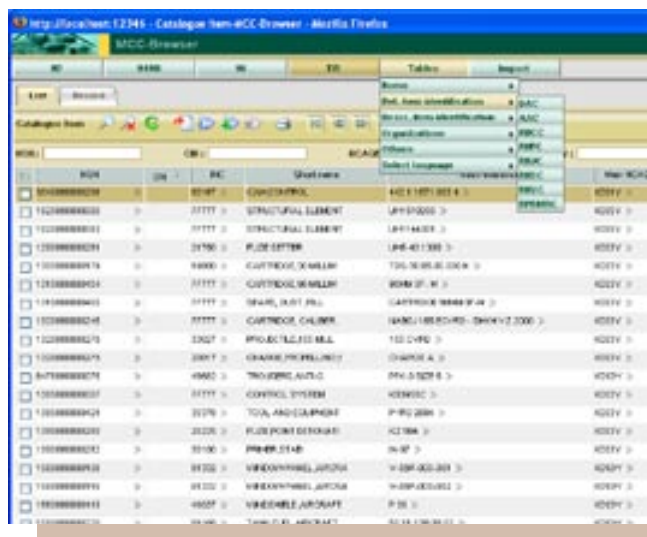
http://localhost:12346 - Catalogue item-MCC-Browser - Mozilla Firefox

MCC-Browser

| ID | NSN | IN | ED | Tables | Import |

List | Browse

Catalogue item

NSN: | CR: | NCAGE

Home
Ref. item identification
Descr. item identification
Organizations
Others
Select language

DAC
AAC
RBCC
RIPC
RNAC
RNCC
RNVC
RPDMRC

| NSN | CR | INC | Short name | | Man NCAGE |
|---|---|---|---|---|---|
| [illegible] | | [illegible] | CAN CONTROL | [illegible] | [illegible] |
| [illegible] | | 77777 | STRUCTURAL ELEMENT | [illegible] | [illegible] |
| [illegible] | | 77777 | STRUCTURAL ELEMENT | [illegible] | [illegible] |
| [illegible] | | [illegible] | FUZE SETTER | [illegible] | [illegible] |
| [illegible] | | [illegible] | CARTRIDGE,30 MILLIM | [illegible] | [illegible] |
| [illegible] | | 77777 | CARTRIDGE,30 MILLIM | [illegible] | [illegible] |
| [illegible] | | 77777 | SNARL,DUST,FILL | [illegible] | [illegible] |
| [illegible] | | 77777 | CARTRIDGE, CALIBER | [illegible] | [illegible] |
| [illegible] | | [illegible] | PROJECTILE,155 MILL | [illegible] | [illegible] |
| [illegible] | | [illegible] | CHARGE,PROPELLING | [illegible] | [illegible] |
| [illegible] | | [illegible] | TRIGGERS,AUTO | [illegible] | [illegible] |
| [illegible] | | 77777 | CONTROL SYSTEM | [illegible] | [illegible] |
| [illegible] | | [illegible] | TOOL AND EQUIPMENT | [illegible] | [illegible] |
| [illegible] | | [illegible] | FUZE,POINT DETONATI | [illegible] | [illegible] |
| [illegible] | | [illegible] | PRIMER,STAB | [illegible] | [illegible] |
| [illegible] | | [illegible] | WINDOW PANEL,AIRCRA | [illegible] | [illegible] |
| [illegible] | | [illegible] | WINDOW PANEL,AIRCRA | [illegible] | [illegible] |
| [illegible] | | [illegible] | WINDSHIELD,AIRCRAFT | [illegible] | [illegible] |
| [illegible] | | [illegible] | TANK,FUEL,AIRCRAFT | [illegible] | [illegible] |